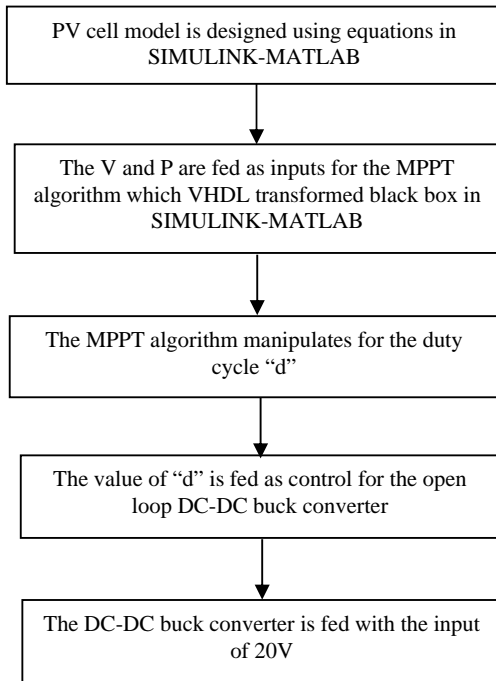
PV cell model is designed using equations in SIMULINK-MATLAB

The V and P are fed as inputs for the MPPT algorithm which VHDL transformed black box in SIMULINK-MATLAB

The MPPT algorithm manipulates for the duty cycle “d”

The value of “d” is fed as control for the open loop DC-DC buck converter

The DC-DC buck converter is fed with the input of 20V